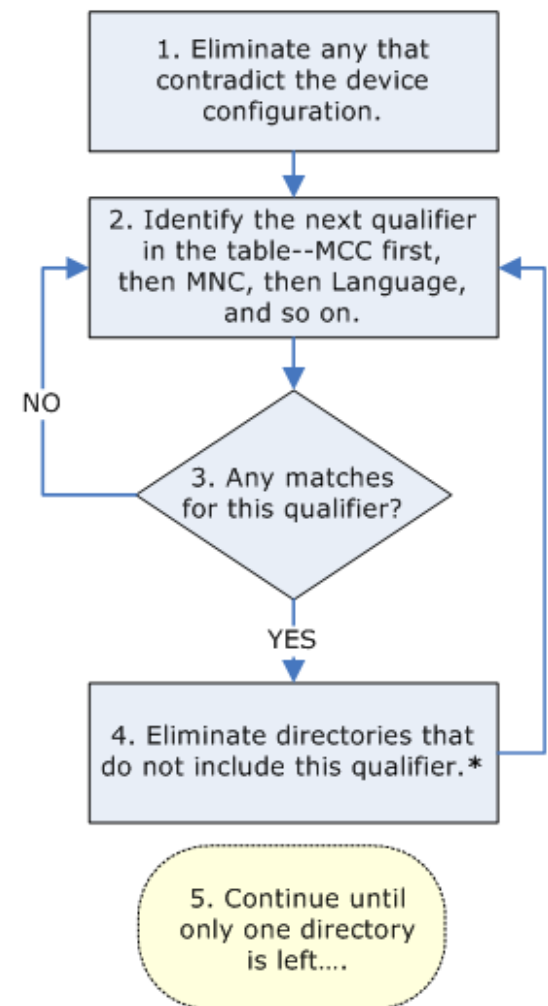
1. Eliminate any that contradict the device configuration.

2. Identify the next qualifier in the table--MCC first, then MNC, then Language, and so on.

NO

3. Any matches for this qualifier?

YES

4. Eliminate directories that do not include this qualifier.*

5. Continue until only one directory is left....